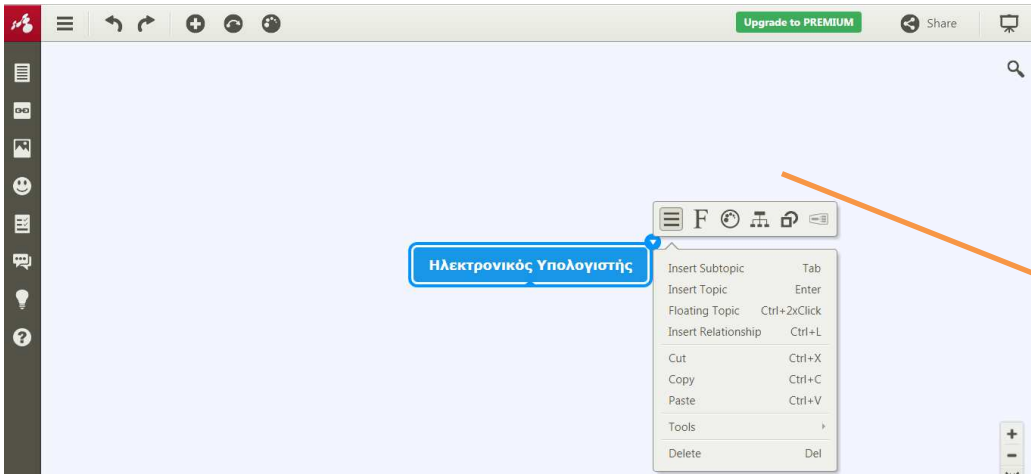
Upgrade to PREMIUM

Share

Ηλεκτρονικός Υπολογιστής

F

Insert Subtopic Tab
Insert Topic Enter
Floating Topic Ctrl+2xClick
Insert Relationship Ctrl+L

Cut Ctrl+X
Copy Ctrl+C
Paste Ctrl+V

Tools

Delete Del

+
−